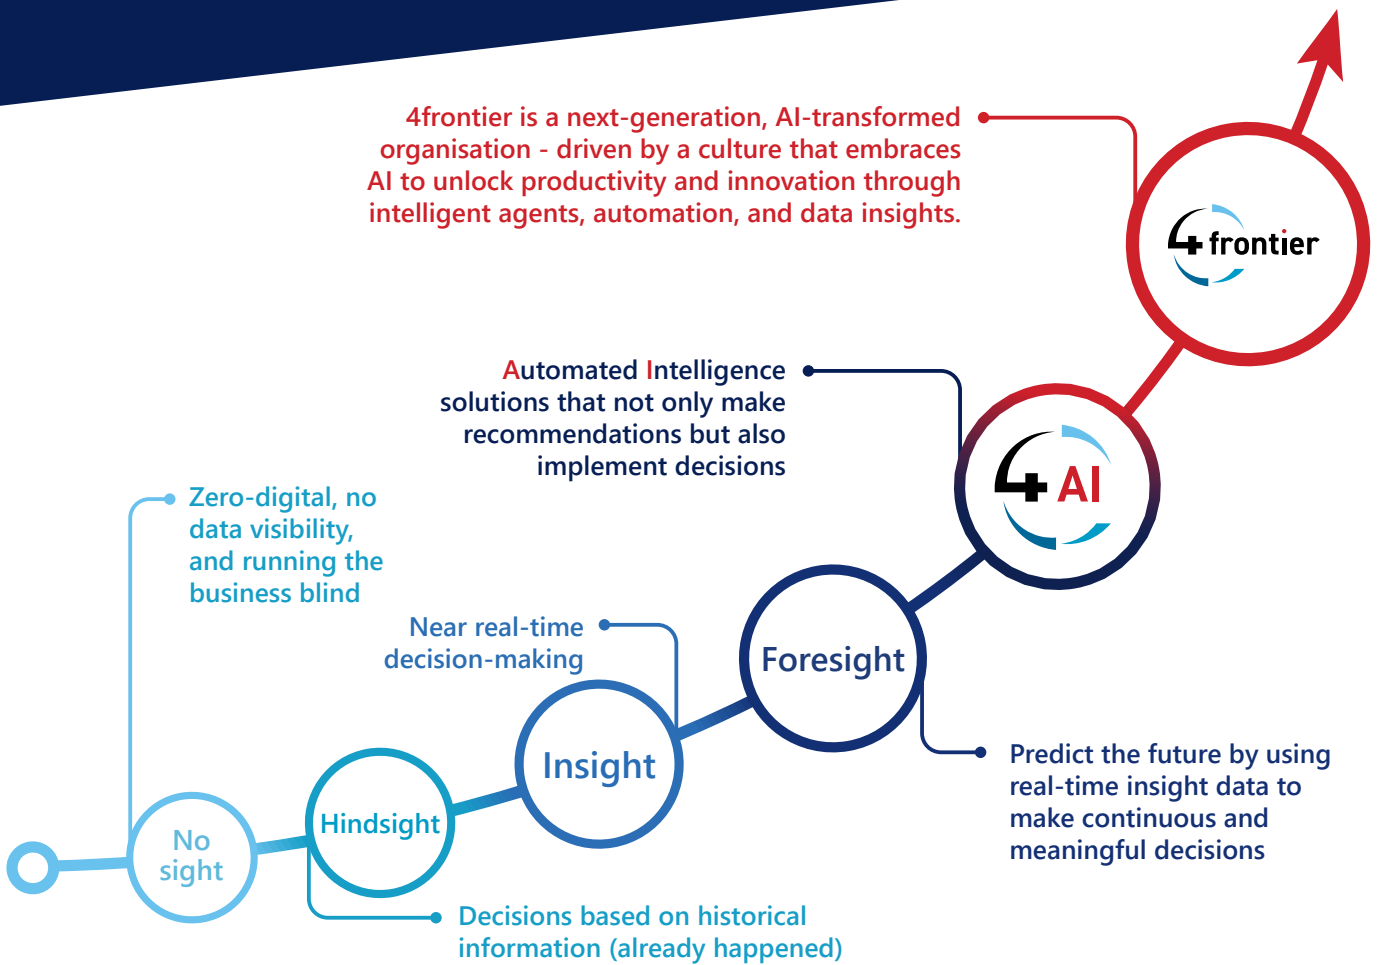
4frontier is a next-generation, AI-transformed organisation - driven by a culture that embraces AI to unlock productivity and innovation through intelligent agents, automation, and data insights.

4 frontier

Automated Intelligence solutions that not only make recommendations but also implement decisions

4 AI

Zero-digital, no data visibility, and running the business blind

Near real-time decision-making

Foresight

Insight

Predict the future by using real-time insight data to make continuous and meaningful decisions

Hindsight

No sight

Decisions based on historical information (already happened)